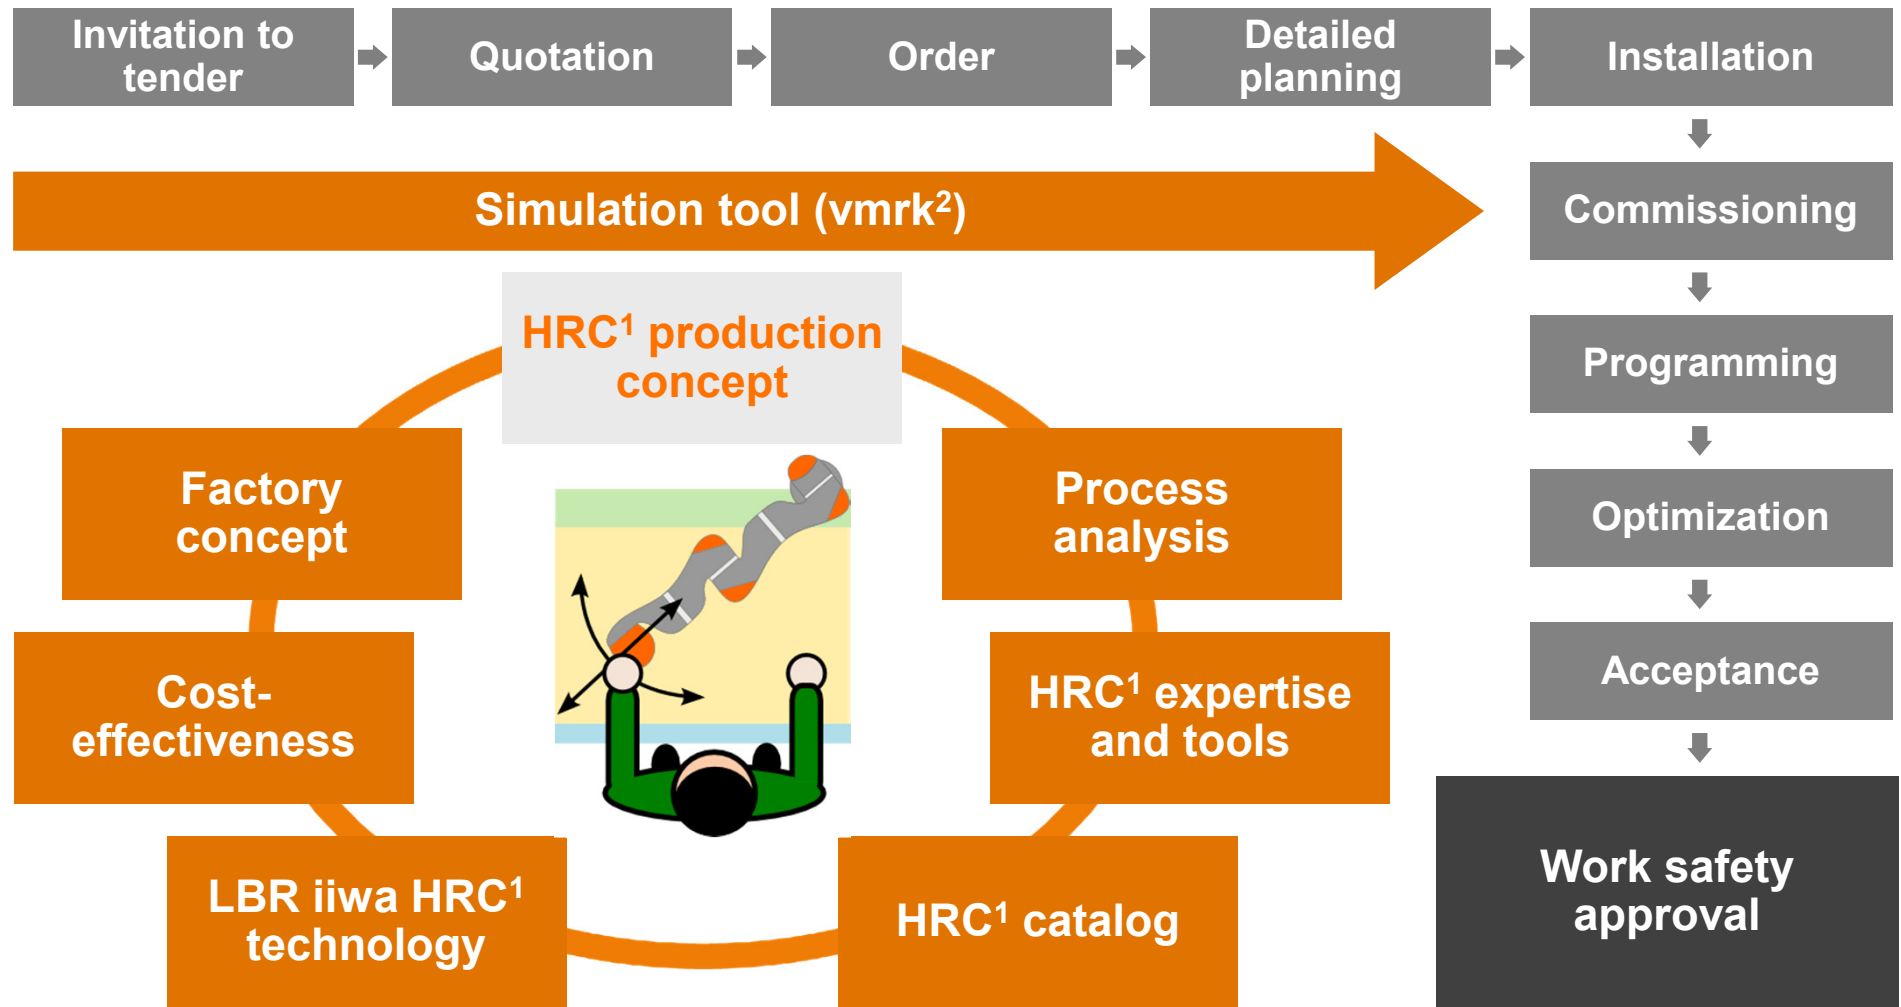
Invitation to tender

Quotation

Order

Detailed planning

Installation

Simulation tool (vmrk$^2$)

Commissioning

Programming

Optimization

Acceptance

Work safety approval

HRC$^1$ production concept

Factory concept

Process analysis

Cost-effectiveness

HRC$^1$ expertise and tools

LBR iiwa HRC$^1$ technology

HRC$^1$ catalog